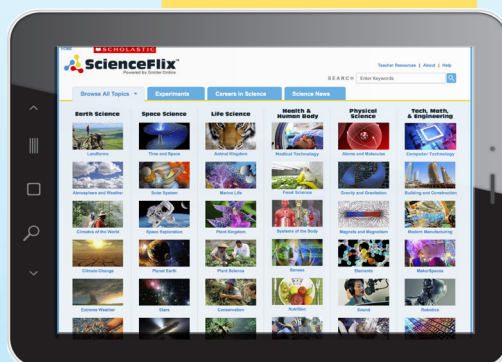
SCHOLASTIC
ScienceFlix
Powered by Grolier Online

Teacher Resources | About | Help
SEARCH Enter Keywords

Browse All Topics
Experiments
Careers in Science
Science News

| Earth Science | Space Science | Life Science | Health & Human Body | Physical Science | Tech, Math, & Engineering |
|---|---|---|---|---|---|
| Landforms | Time and Space | Animal Kingdom | Medical Technology | Atoms and Molecules | Computer Technology |
| Atmosphere and Weather | Solar System | Marine Life | Food Science | Gravity and Gravitation | Building and Construction |
| Climates of the World | Space Exploration | Plant Kingdom | Systems of the Body | Magnets and Magnetism | Modern Manufacturing |
| Climate Change | Planet Earth | Food Science | Senses | Elements | Maker/Spaces |
| Extreme Weather | Stars | Conservation | Nutrition | Sound | Robotics |